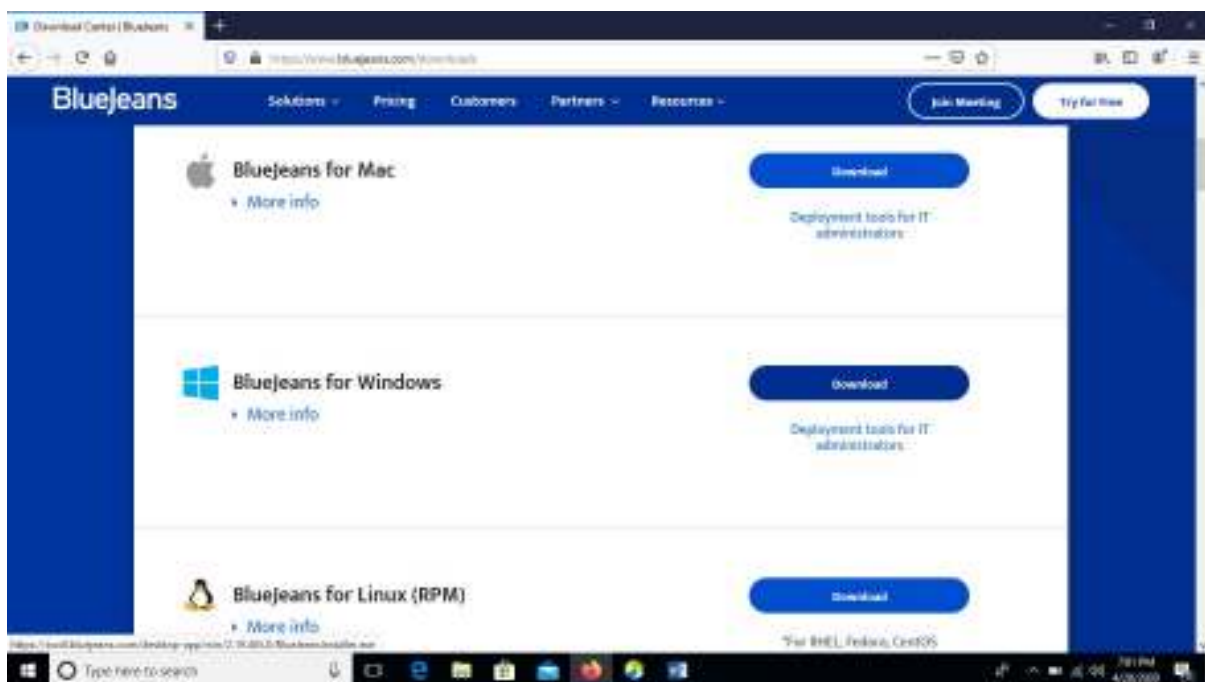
Download Center | BlueJeans

https://www.bluejeans.com/downloads

BlueJeans

Solutions

Pricing

Customers

Partners

Resources

Join Meeting

Try for free

BlueJeans for Mac

• More info

Download

Deployment tools for IT administrators

BlueJeans for Windows

• More info

Download

Deployment tools for IT administrators

BlueJeans for Linux (RPM)

• More info

Download

*For RHEL, Fedora, CentOS

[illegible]

Type here to search

7:01 PM

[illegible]